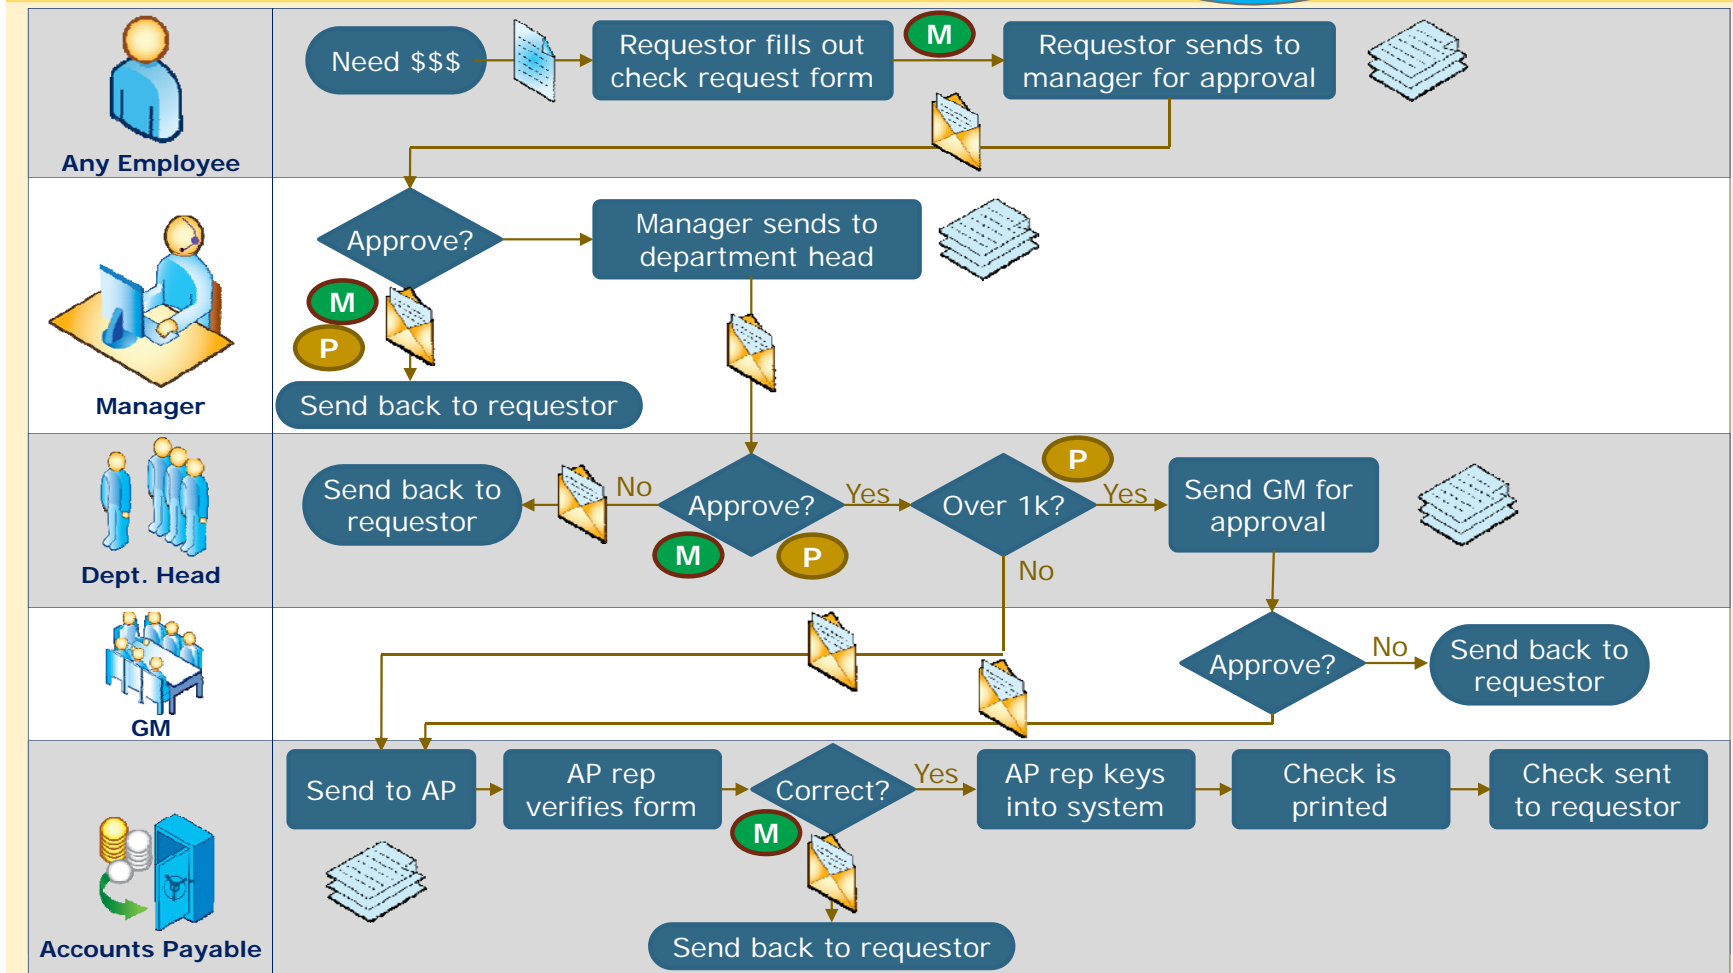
Any Employee

Need $$$

Requestor fills out check request form

M

Requestor sends to manager for approval

Manager

Approve?

Manager sends to department head

M

P

Send back to requestor

Dept. Head

Send back to requestor

No

Approve?

Yes

Over 1k?

P

Yes

Send GM for approval

M

P

No

GM

Approve?

No

Send back to requestor

Accounts Payable

Send to AP

AP rep verifies form

Correct?

Yes

AP rep keys into system

Check is printed

Check sent to requestor

M

Send back to requestor